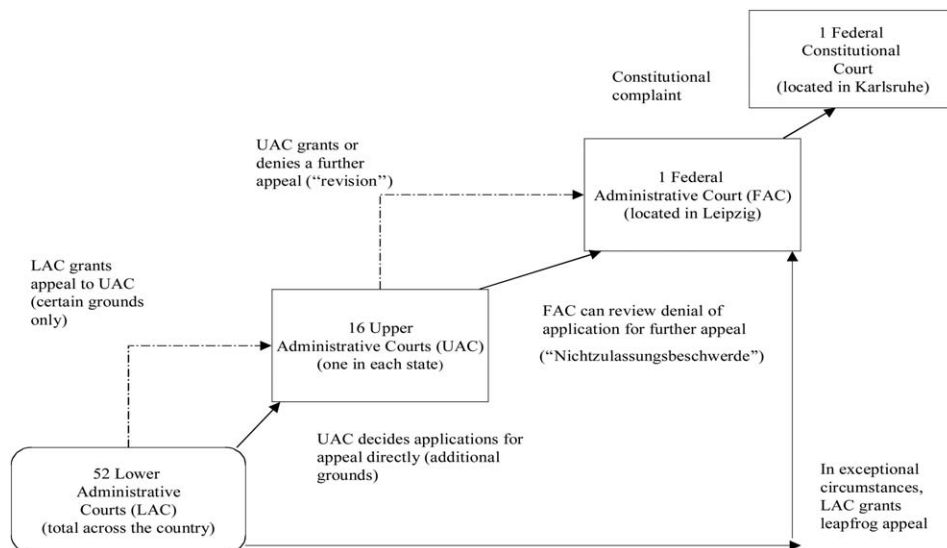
1 Federal Constitutional Court (located in Karlsruhe)

Constitutional complaint

UAC grants or denies a further appeal ("revision")

1 Federal Administrative Court (FAC) (located in Leipzig)

LAC grants appeal to UAC (certain grounds only)

16 Upper Administrative Courts (UAC) (one in each state)

FAC can review denial of application for further appeal

("Nichtzulassungsbeschwerde")

UAC decides applications for appeal directly (additional grounds)

52 Lower Administrative Courts (LAC) (total across the country)

In exceptional circumstances, LAC grants leapfrog appeal